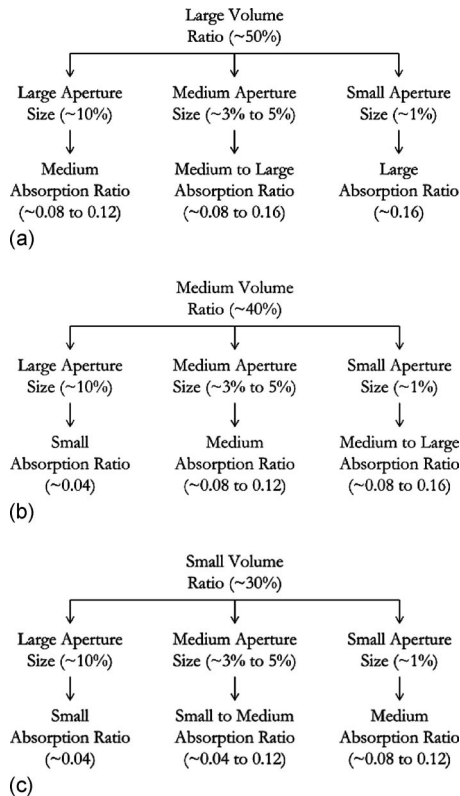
Large Volume
Ratio (~50%)

Large Aperture
Size (~10%)

Medium
Absorption Ratio
(~0.08 to 0.12)

Medium Aperture
Size (~3% to 5%)

Medium to Large
Absorption Ratio
(~0.08 to 0.16)

Small Aperture
Size (~1%)

Large
Absorption Ratio
(~0.16)

(a)

Medium Volume
Ratio (~40%)

Large Aperture
Size (~10%)

Small
Absorption Ratio
(~0.04)

Medium Aperture
Size (~3% to 5%)

Medium
Absorption Ratio
(~0.08 to 0.12)

Small Aperture
Size (~1%)

Medium to Large
Absorption Ratio
(~0.08 to 0.16)

(b)

Small Volume
Ratio (~30%)

Large Aperture
Size (~10%)

Small
Absorption Ratio
(~0.04)

Medium Aperture
Size (~3% to 5%)

Small to Medium
Absorption Ratio
(~0.04 to 0.12)

Small Aperture
Size (~1%)

Medium
Absorption Ratio
(~0.08 to 0.12)

(c)